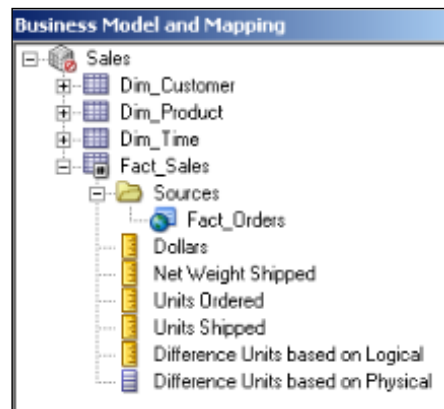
Business Model and Mapping
Sales
Dim_Customer
Dim_Product
Dim_Time
Fact_Sales
Sources
Fact_Orders
Dollars
Net Weight Shipped
Units Ordered
Units Shipped
Difference Units based on Logical
Difference Units based on Physical